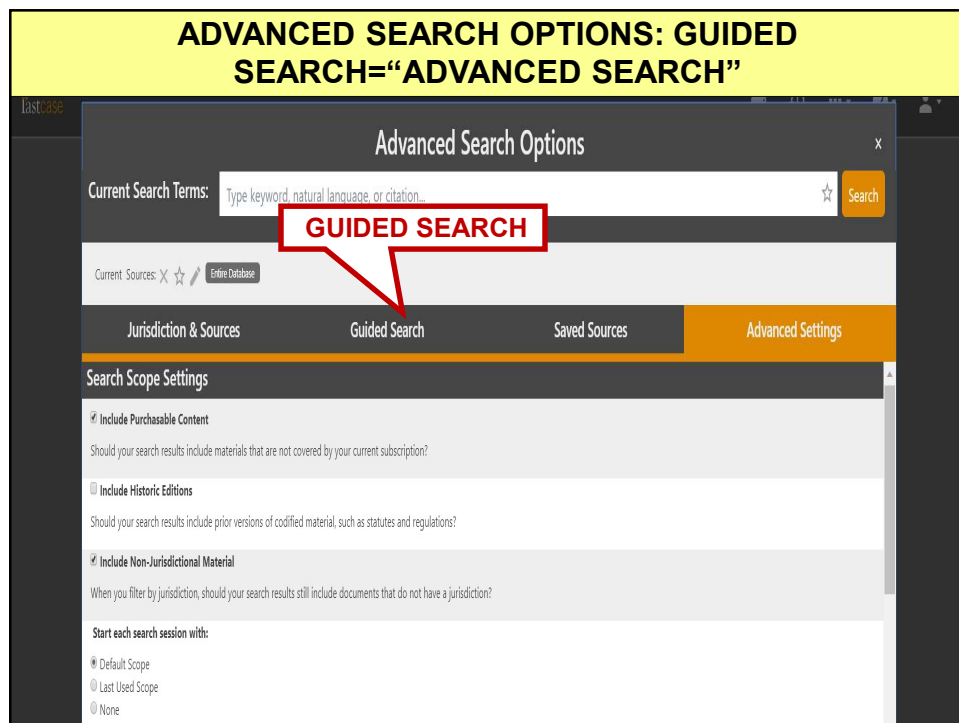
ADVANCED SEARCH OPTIONS: GUIDED SEARCH="ADVANCED SEARCH"

fastcase

Advanced Search Options

x

Current Search Terms:

Type keyword, natural language, or citation...

Search

GUIDED SEARCH

Current Sources:

Entire Database

Jurisdiction & Sources

Guided Search

Saved Sources

Advanced Settings

Search Scope Settings

Include Purchasable Content

Should your search results include materials that are not covered by your current subscription?

Include Historic Editions

Should your search results include prior versions of codified material, such as statutes and regulations?

Include Non-Jurisdictional Material

When you filter by jurisdiction, should your search results still include documents that do not have a jurisdiction?

Start each search session with:

Default Scope

Last Used Scope

None